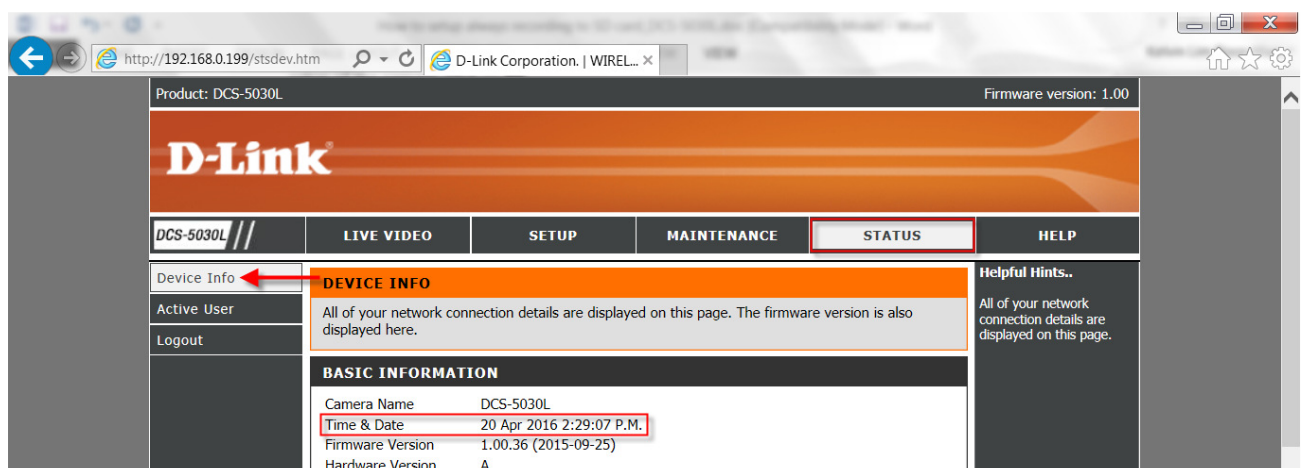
http://192.168.0.199/stsdev.htm

D-Link Corporation. | WIREL...

Product: DCS-5030L

Firmware version: 1.00

D-Link

DCS-5030L

LIVE VIDEO

SETUP

MAINTENANCE

STATUS

HELP

Device Info

Active User

Logout

DEVICE INFO

All of your network connection details are displayed on this page. The firmware version is also displayed here.

BASIC INFORMATION

| | |
|---|---|
| Camera Name | DCS-5030L |
| Time & Date | 20 Apr 2016 2:29:07 P.M. |
| Firmware Version | 1.00.36 (2015-09-25) |
| Hardware Version | A |

Helpful Hints..

All of your network connection details are displayed on this page.